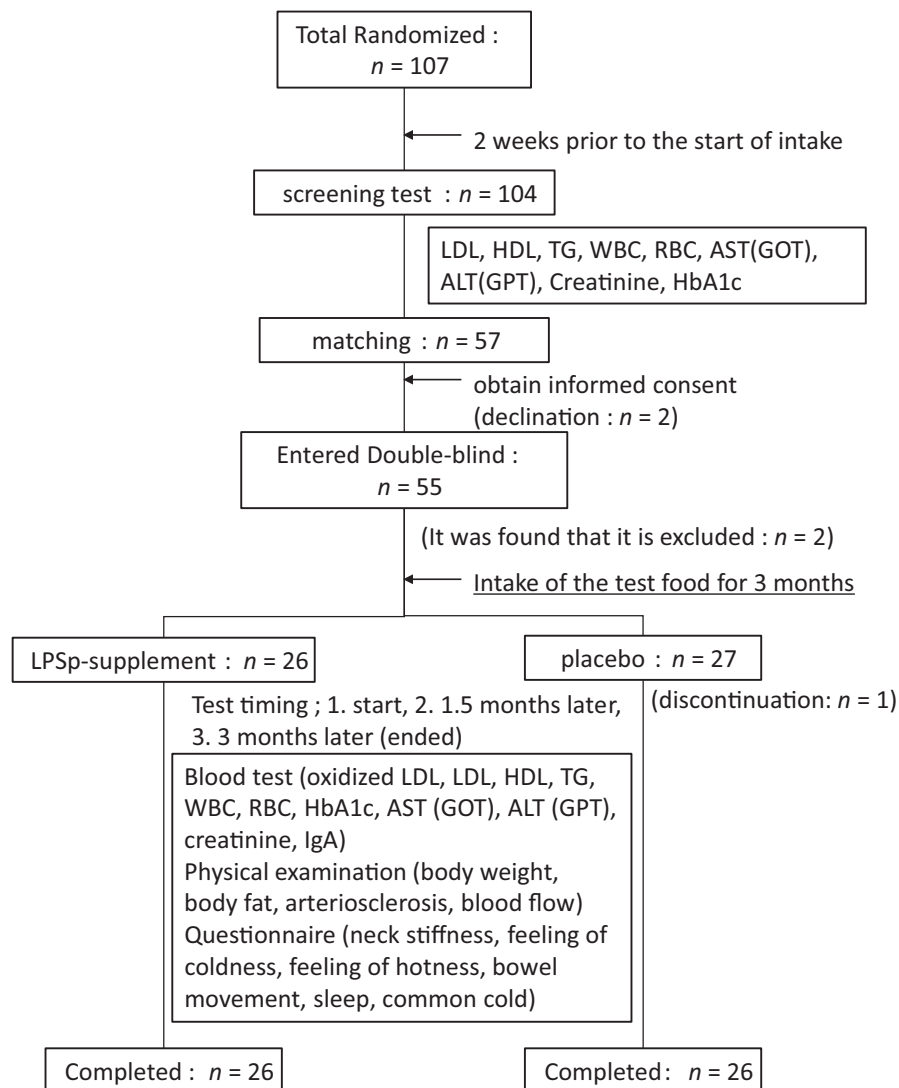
Total Randomized :
$n$ = 107

2 weeks prior to the start of intake

screening test : $n$ = 104

LDL, HDL, TG, WBC, RBC, AST(GOT), ALT(GPT), Creatinine, HbA1c

matching : $n$ = 57

obtain informed consent
(declination : $n$ = 2)

Entered Double-blind :
$n$ = 55

(It was found that it is excluded : $n$ = 2)

Intake of the test food for 3 months

LPSp-supplement : $n$ = 26

placebo : $n$ = 27

(discontinuation: $n$ = 1)

Test timing ; 1. start, 2. 1.5 months later, 3. 3 months later (ended)

Blood test (oxidized LDL, LDL, HDL, TG, WBC, RBC, HbA1c, AST (GOT), ALT (GPT), creatinine, IgA)
Physical examination (body weight, body fat, arteriosclerosis, blood flow)
Questionnaire (neck stiffness, feeling of coldness, feeling of hotness, bowel movement, sleep, common cold)

Completed : $n$ = 26

Completed : $n$ = 26